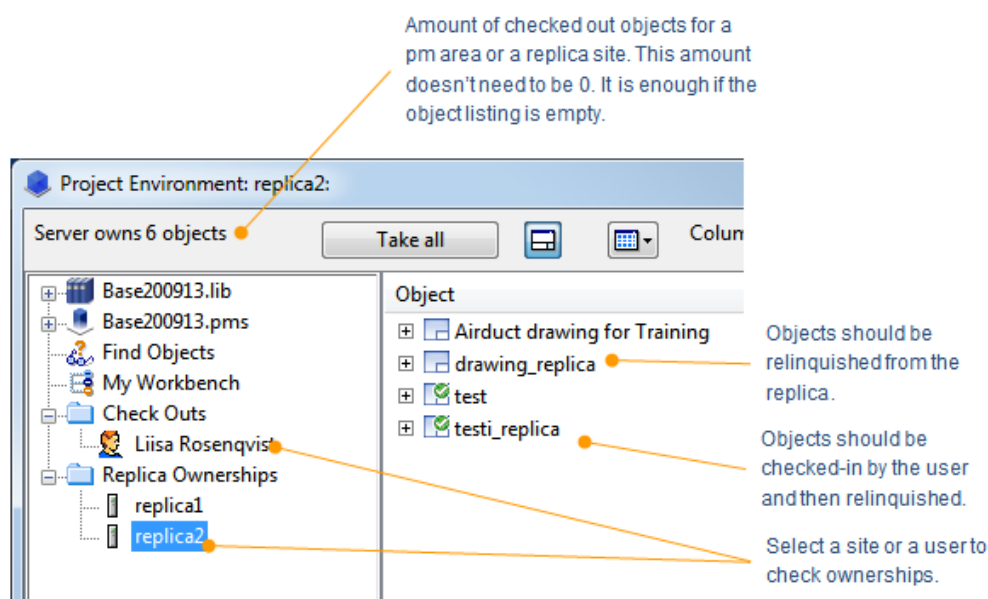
Amount of checked out objects for a pm area or a replica site. This amount doesn't need to be 0. It is enough if the object listing is empty.

Project Environment: replica2:

Server owns 6 objects

Take all

Colum

Base200913.lib
Base200913.pms
Find Objects
My Workbench
Check Outs
Liisa Rosenqvist
Replica Ownerships
replica1
replica2

Object
Airduct drawing for Training
drawing_replica
test
testi_replica

Objects should be relinquished from the replica.

Objects should be checked-in by the user and then relinquished.

Select a site or a user to check ownerships.